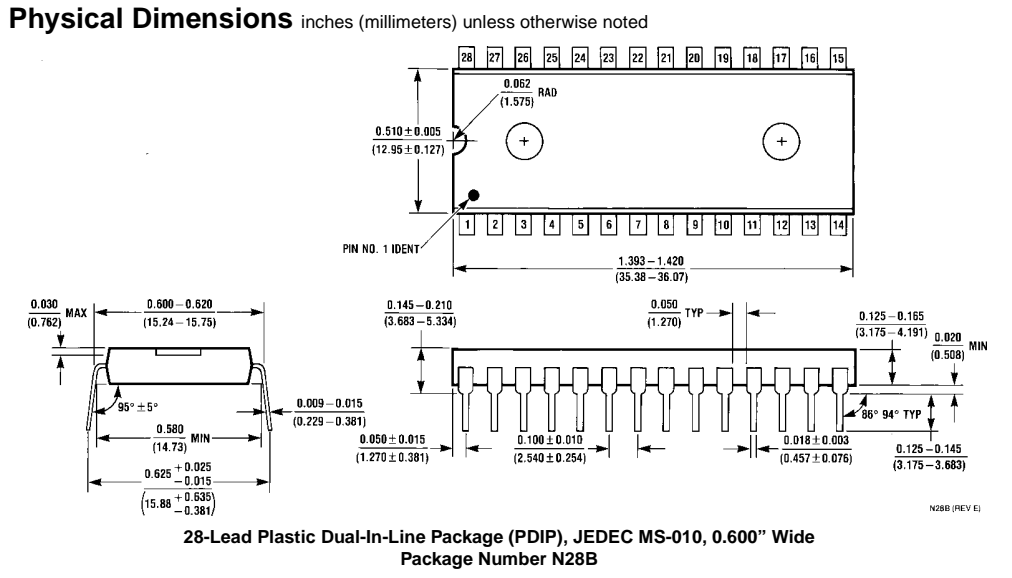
**Physical Dimensions** inches (millimeters) unless otherwise noted

28 27 26 25 24 23 22 21 20 19 18 17 16 15

$\frac{0.062}{(1.575)}$ RAD

$\frac{0.510 \pm 0.005}{(12.95 \pm 0.127)}$

PIN NO. 1 IDENT

1 2 3 4 5 6 7 8 9 10 11 12 13 14

$\frac{1.393 - 1.420}{(35.38 - 36.07)}$

$\frac{0.030}{(0.762)}$ MAX

$\frac{0.600 - 0.620}{(15.24 - 15.75)}$

95° ± 5°

$\frac{0.009 - 0.015}{(0.229 - 0.381)}$

$\frac{0.580}{(14.73)}$ MIN

$0.625 \begin{smallmatrix} +0.025 \\ -0.015 \end{smallmatrix}$

$\left(15.88 \begin{smallmatrix} +0.635 \\ -0.381 \end{smallmatrix}\right)$

$\frac{0.145 - 0.210}{(3.683 - 5.334)}$

$\frac{0.050}{(1.270)}$ TYP

$\frac{0.125 - 0.165}{(3.175 - 4.191)}$

$\frac{0.020}{(0.508)}$ MIN

86° 94° TYP

$\frac{0.050 \pm 0.015}{(1.270 \pm 0.381)}$

$\frac{0.100 \pm 0.010}{(2.540 \pm 0.254)}$

$\frac{0.018 \pm 0.003}{(0.457 \pm 0.076)}$

$\frac{0.125 - 0.145}{(3.175 - 3.683)}$

N28B (REV E)

**28-Lead Plastic Dual-In-Line Package (PDIP), JEDEC MS-010, 0.600" Wide**
**Package Number N28B**